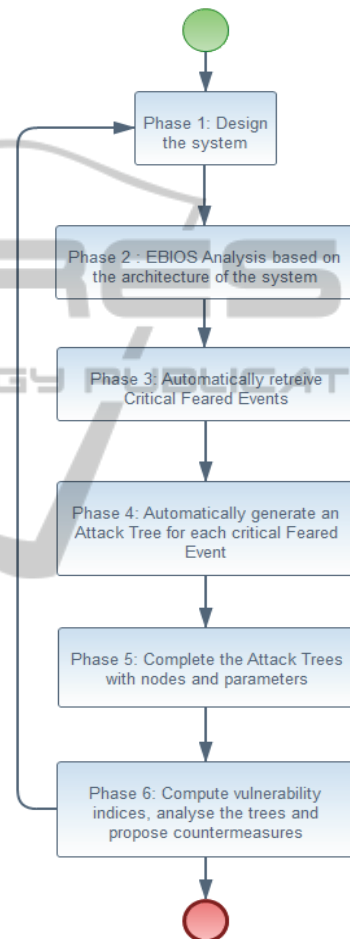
Phase 1: Design the system

Phase 2 : EBIOS Analysis based on the architecture of the system

Phase 3: Automatically retreive Critical Feared Events

Phase 4: Automatically generate an Attack Tree for each critical Feared Event

Phase 5: Complete the Attack Trees with nodes and parameters

Phase 6: Compute vulnerability indices, analyse the trees and propose countermeasures